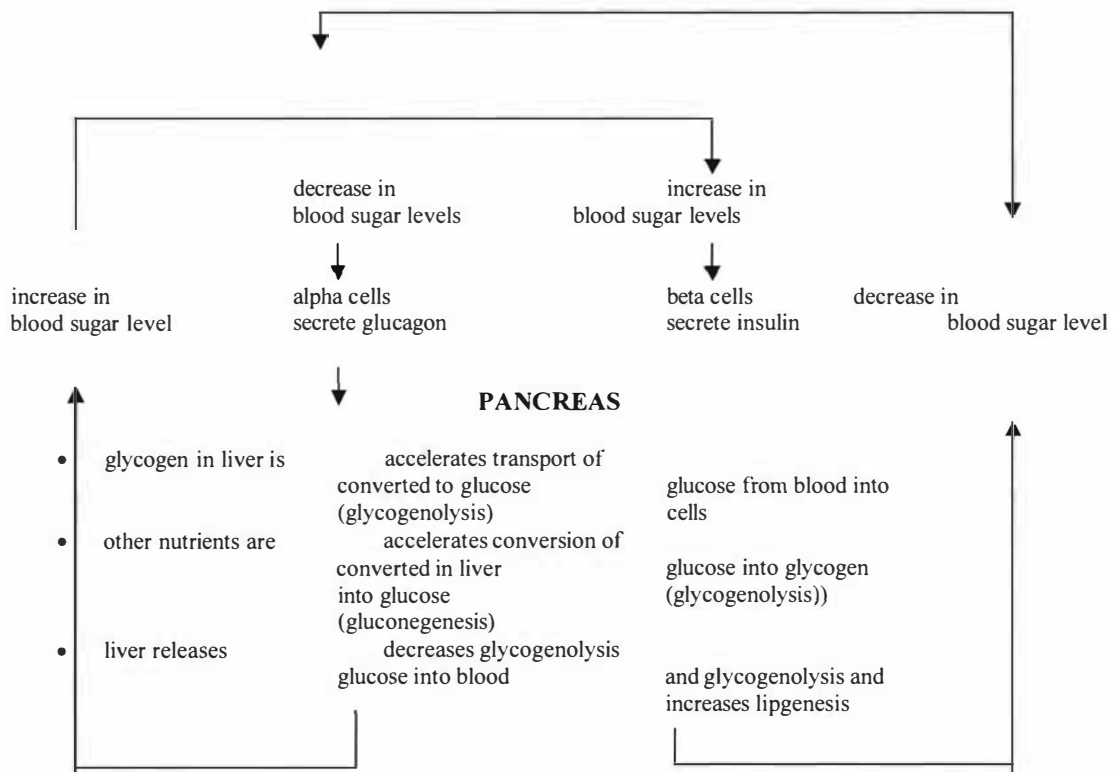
decrease in blood sugar levels

increase in blood sugar levels

increase in blood sugar level

alpha cells secrete glucagon

beta cells secrete insulin

decrease in blood sugar level

PANCREAS

- glycogen in liver is converted to glucose (glycogenolysis)
- other nutrients are converted in liver into glucose (gluconegenesis)
- liver releases glucose into blood

accelerates transport of glucose from blood into cells

accelerates conversion of glucose into glycogen (glycogenolysis))

decreases glycogenolysis and glycogenolysis and increases lipgenesis